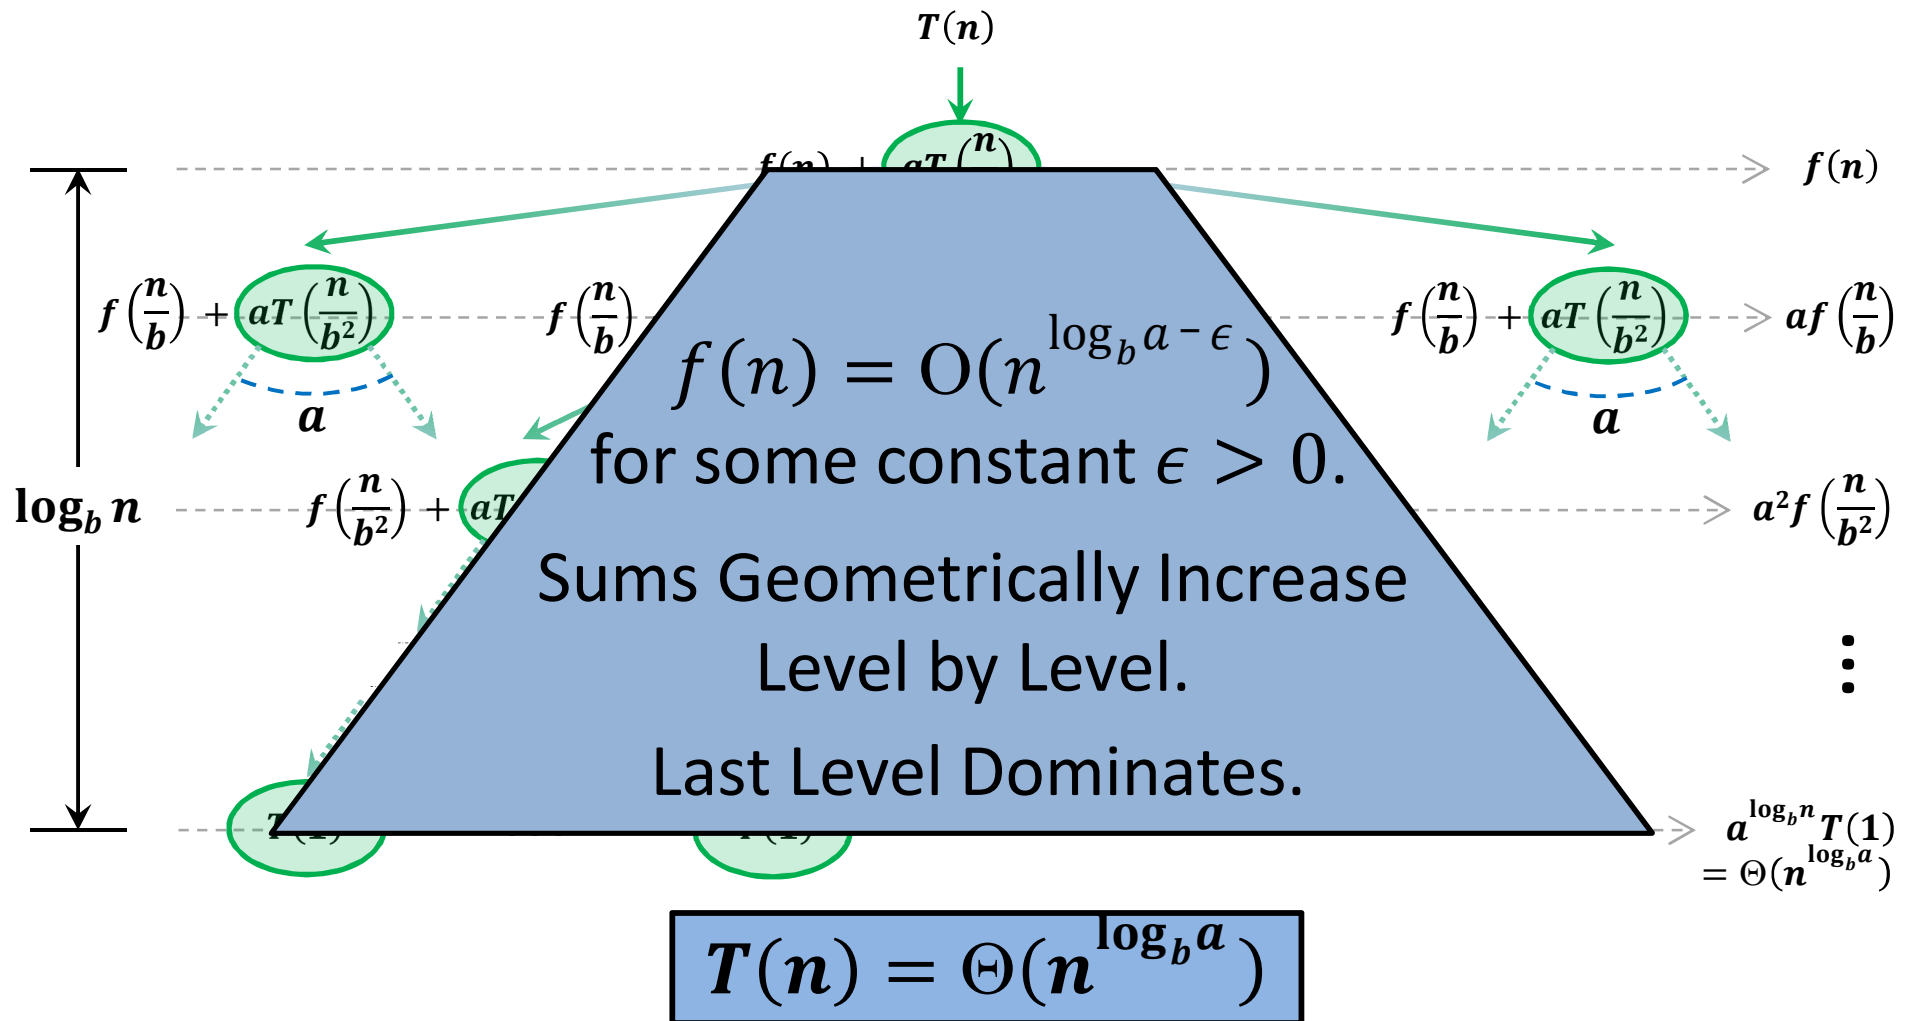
$T(n)$

$f(n)$ + $aT(\frac{n}{b})$

$f(n)$

$f\left(\frac{n}{b}\right) + aT\left(\frac{n}{b^2}\right)$

$f\left(\frac{n}{b}\right)$

$f\left(\frac{n}{b}\right) + aT\left(\frac{n}{b^2}\right)$

$af\left(\frac{n}{b}\right)$

$a$

$a$

$\log_b n$

$f\left(\frac{n}{b^2}\right) + aT$

$a^2 f\left(\frac{n}{b^2}\right)$

$f(n) = O(n^{\log_b a - \epsilon})$

for some constant $\epsilon > 0$.

Sums Geometrically Increase Level by Level.

Last Level Dominates.

$T(1)$

$T(1)$

$a^{\log_b n} T(1) = \Theta(n^{\log_b a})$

$T(n) = \Theta(n^{\log_b a})$